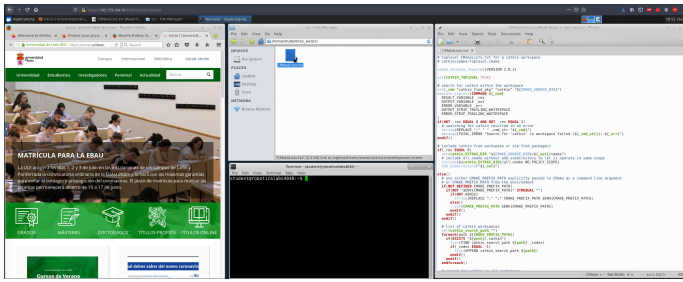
Applications
Universidad de León
Campus Universidad Biblioteca Iniciar sesión
Universidad Estudiantes Investigadores Personal Actualidad
MATRÍCULA PARA LA EBAU
GRADOS MÁSTERES DOCTORADOS TÍTULOS PROPIOS TÍTULOS ONLINE
Cursos de Verano
DEVICES
File System
PLACES
student
Desktop
Trash
NETWORK
Browse Network
Terminal
File Edit View Terminal Tabs Help
student@robotica:~$
CMakeLists.txt
File Edit View Search Tools Documents Help
# toplevel CMakeLists.txt for a catkin workspace
# catkin/cmake/toplevel.cmake
cmake_minimum_required(VERSION 2.8.3)
set(CATKIN_TOPLEVEL TRUE)
# search for catkin within the workspace
set(_cmd "catkin_find_pkg" "catkin" "${CMAKE_SOURCE_DIR}")
execute_process(COMMAND ${_cmd}
RESULT_VARIABLE _res
OUTPUT_VARIABLE _out
ERROR_VARIABLE _err
OUTPUT_STRIP_TRAILING_WHITESPACE
ERROR_STRIP_TRAILING_WHITESPACE
)
if(NOT _res EQUAL 0 AND NOT _res EQUAL 2)
# searching for catkin resulted in an error
string(REPLACE ";" " " _cmd_str "${_cmd}")
message(FATAL_ERROR "Search for 'catkin' in workspace failed (${_cmd_str}): ${_err}")
endif()
# include catkin from workspace or via find_package()
if(_res EQUAL 0)
set(catkin_EXTRAS_DIR "${CMAKE_SOURCE_DIR}/${_out}/cmake")
# include all.cmake without add_subdirectory to let it operate in same scope
include(${catkin_EXTRAS_DIR}/all.cmake NO_POLICY_SCOPE)
add_subdirectory("${_out}")
else()
# use either CMAKE_PREFIX_PATH explicitly passed to CMake as a command line argument
# or CMAKE_PREFIX_PATH from the environment
if(NOT DEFINED CMAKE_PREFIX_PATH)
if(NOT "$ENV{CMAKE_PREFIX_PATH}" STREQUAL "")
if(NOT WIN32)
string(REPLACE ":" ";" CMAKE_PREFIX_PATH $ENV{CMAKE_PREFIX_PATH})
else()
set(CMAKE_PREFIX_PATH $ENV{CMAKE_PREFIX_PATH})
endif()
endif()
endif()
# list of catkin workspaces
set(catkin_search_path "")
foreach(path ${CMAKE_PREFIX_PATH})
if(EXISTS "${path}/.catkin")
list(FIND catkin_search_path ${path} _index)
if(_index EQUAL -1)
list(APPEND catkin_search_path ${path})
endif()
endif()
endforeach()
CMake Tab Width: 8 Ln 1, Col 1 INS